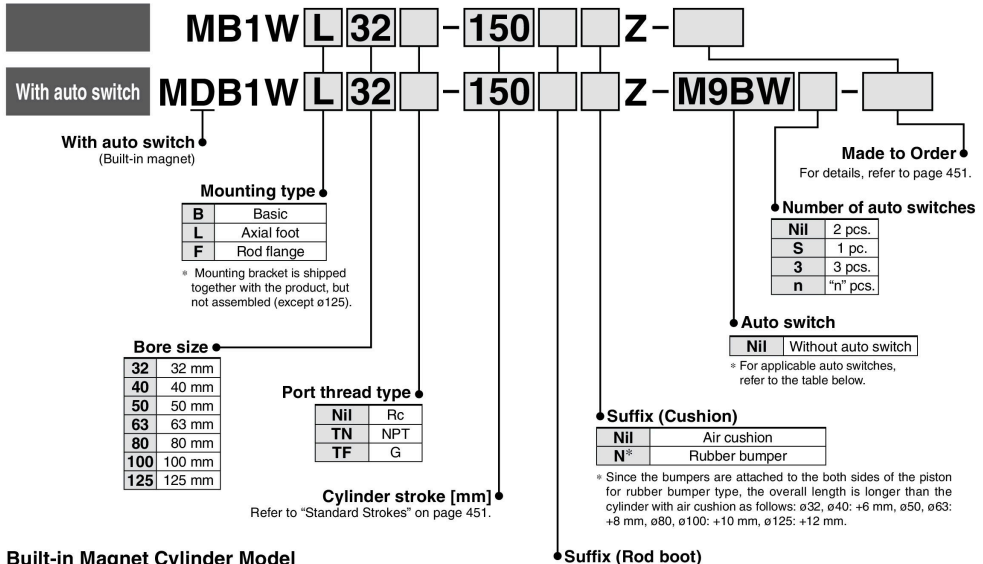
MB1W L 32 - 150 Z -

With auto switch MDB1W L 32 - 150 Z - M9BW -

With auto switch
(Built-in magnet)

Mounting type

| B | Basic |
|---|---|
| L | Axial foot |
| F | Rod flange |

* Mounting bracket is shipped together with the product, but not assembled (except ø125).

Bore size

| 32 | 32 mm |
|---|---|
| 40 | 40 mm |
| 50 | 50 mm |
| 63 | 63 mm |
| 80 | 80 mm |
| 100 | 100 mm |
| 125 | 125 mm |

Port thread type

| Nil | Rc |
|---|---|
| TN | NPT |
| TF | G |

Cylinder stroke [mm]
Refer to "Standard Strokes" on page 451.

Made to Order
For details, refer to page 451.

Number of auto switches

| Nil | 2 pcs. |
|---|---|
| S | 1 pc. |
| 3 | 3 pcs. |
| n | "n" pcs. |

Auto switch

| Nil | Without auto switch |
|---|---|

* For applicable auto switches, refer to the table below.

Suffix (Cushion)

| Nil | Air cushion |
|---|---|
| N* | Rubber bumper |

* Since the bumpers are attached to the both sides of the piston for rubber bumper type, the overall length is longer than the cylinder with air cushion as follows: ø32, ø40: +6 mm, ø50, ø63: +8 mm, ø80, ø100: +10 mm, ø125: +12 mm.

Built-in Magnet Cylinder Model

Suffix (Rod boot)